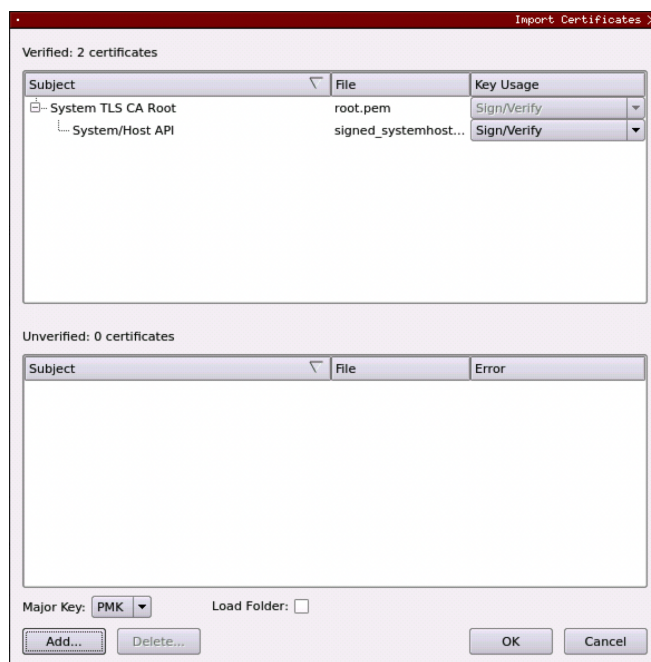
Import Certificates

Verified: 2 certificates

| Subject | File | Key Usage |
|---|---|---|
| System TLS CA Root | root.pem | Sign/Verify |
| System/Host API | signed_systemhost... | Sign/Verify |

Unverified: 0 certificates

| Subject | File | Error |
|---|---|---|

Major Key: PMK

Load Folder:

Add...

Delete...

OK

Cancel